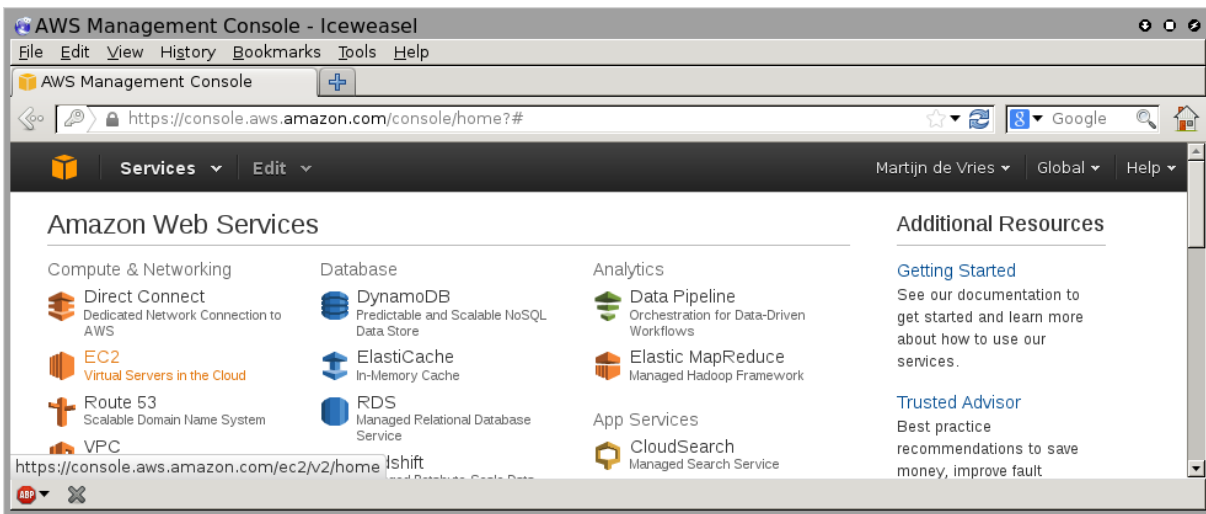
AWS Management Console - Iceweasel

File Edit View History Bookmarks Tools Help

AWS Management Console

https://console.aws.amazon.com/console/home?#

Google

Services Edit

Martijn de Vries Global Help

Amazon Web Services

Compute & Networking

Direct Connect
Dedicated Network Connection to AWS

EC2
Virtual Servers in the Cloud

Route 53
Scalable Domain Name System

VPC

Database

DynamoDB
Predictable and Scalable NoSQL Data Store

ElastiCache
In-Memory Cache

RDS
Managed Relational Database Service

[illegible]dshift
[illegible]

Analytics

Data Pipeline
Orchestration for Data-Driven Workflows

Elastic MapReduce
Managed Hadoop Framework

App Services

CloudSearch
Managed Search Service

Additional Resources

Getting Started
See our documentation to get started and learn more about how to use our services.

Trusted Advisor
Best practice recommendations to save money, improve fault

https://console.aws.amazon.com/ec2/v2/home

ABP